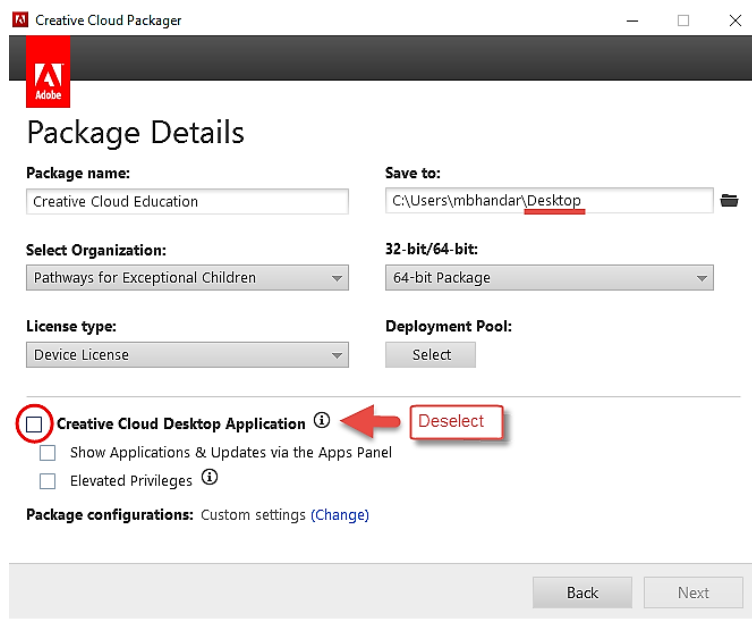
Creative Cloud Packager

Adobe

Package Details

Package name:
Creative Cloud Education

Save to:
C:\Users\mbhandar\Desktop

Select Organization:
Pathways for Exceptional Children

32-bit/64-bit:
64-bit Package

License type:
Device License

Deployment Pool:
Select

Creative Cloud Desktop Application

Deselect

Show Applications & Updates via the Apps Panel

Elevated Privileges

Package configurations: Custom settings (Change)

Back

Next